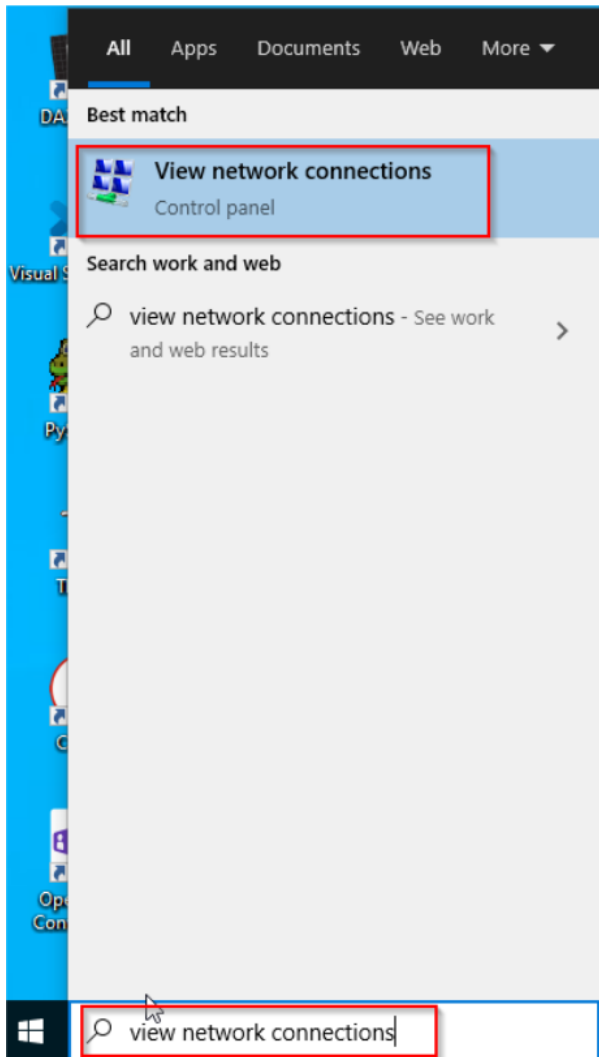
All Apps Documents Web More

DA

Visual S

Py

T

C

Ope
Con

Best match

View network connections
Control panel

Search work and web

view network connections - See work and web results

view network connections